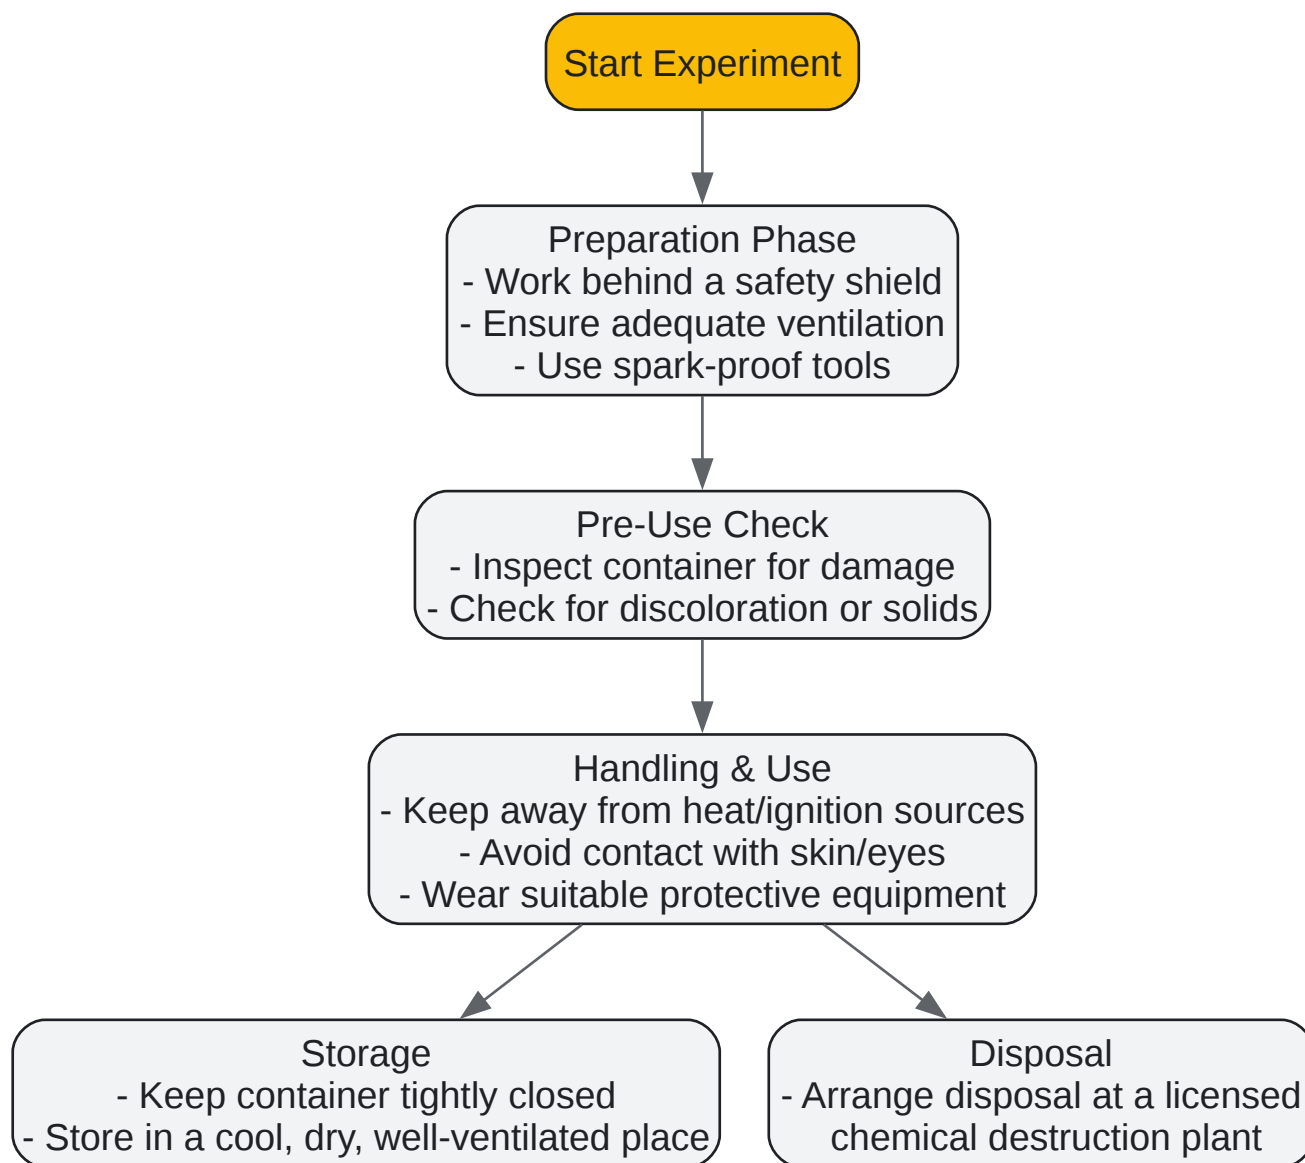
Start Experiment

Preparation Phase
- Work behind a safety shield
- Ensure adequate ventilation
- Use spark-proof tools

Pre-Use Check
- Inspect container for damage
- Check for discoloration or solids

Handling & Use
- Keep away from heat/ignition sources
- Avoid contact with skin/eyes
- Wear suitable protective equipment

Storage
- Keep container tightly closed
- Store in a cool, dry, well-ventilated place

Disposal
- Arrange disposal at a licensed chemical destruction plant